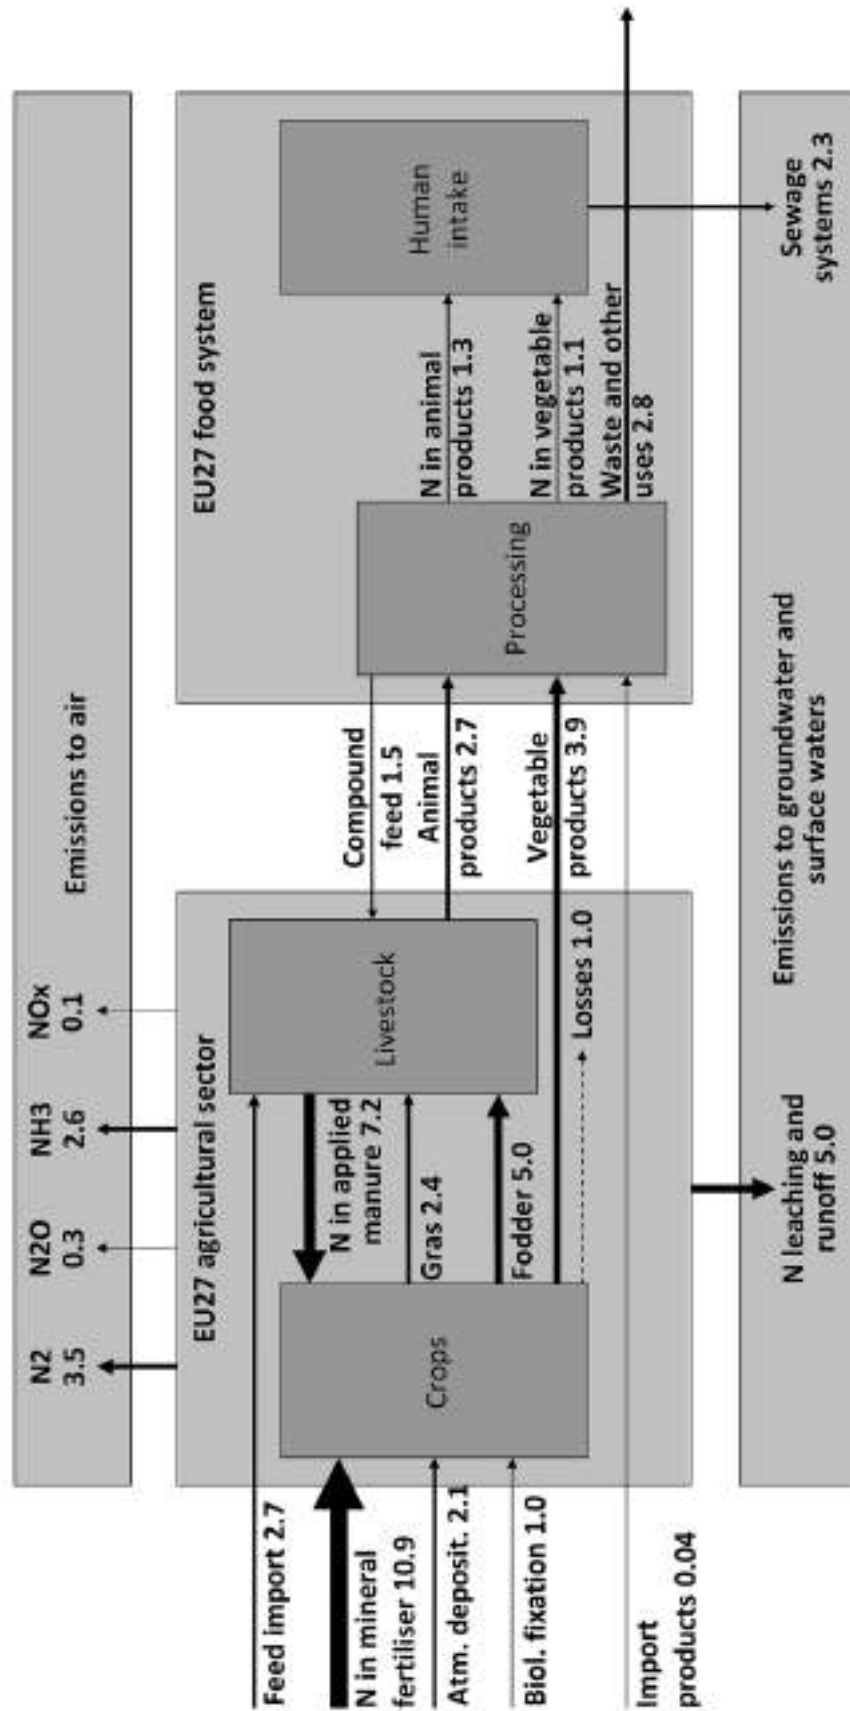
Emissions to air

N2 3.5

N2O 0.3

NH3 2.6

NOx 0.1

EU27 agricultural sector

Crops

Livestock

N in applied manure 7.2

Gras 2.4

Fodder 5.0

Losses 1.0

Feed import 2.7

N in mineral fertiliser 10.9

Atm. deposit. 2.1

Biol. fixation 1.0

Import products 0.04

Compound feed 1.5

Animal products 2.7

Vegetable products 3.9

EU27 food system

Processing

Human intake

N in animal products 1.3

N in vegetable products 1.1

Waste and other uses 2.8

Emissions to groundwater and surface waters

N leaching and runoff 5.0

Sewage systems 2.3